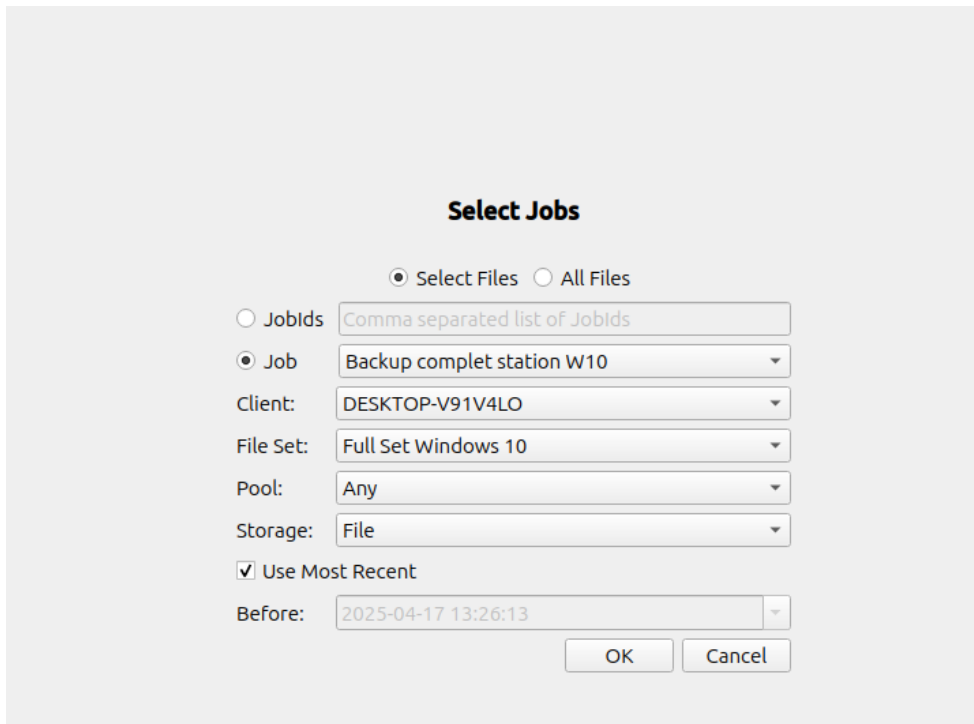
Select Jobs

Select Files All Files

JobIds Comma separated list of JobIds

Job Backup complet station W10

Client: DESKTOP-V91V4LO

File Set: Full Set Windows 10

Pool: Any

Storage: File

Use Most Recent

Before: 2025-04-17 13:26:13

OK Cancel